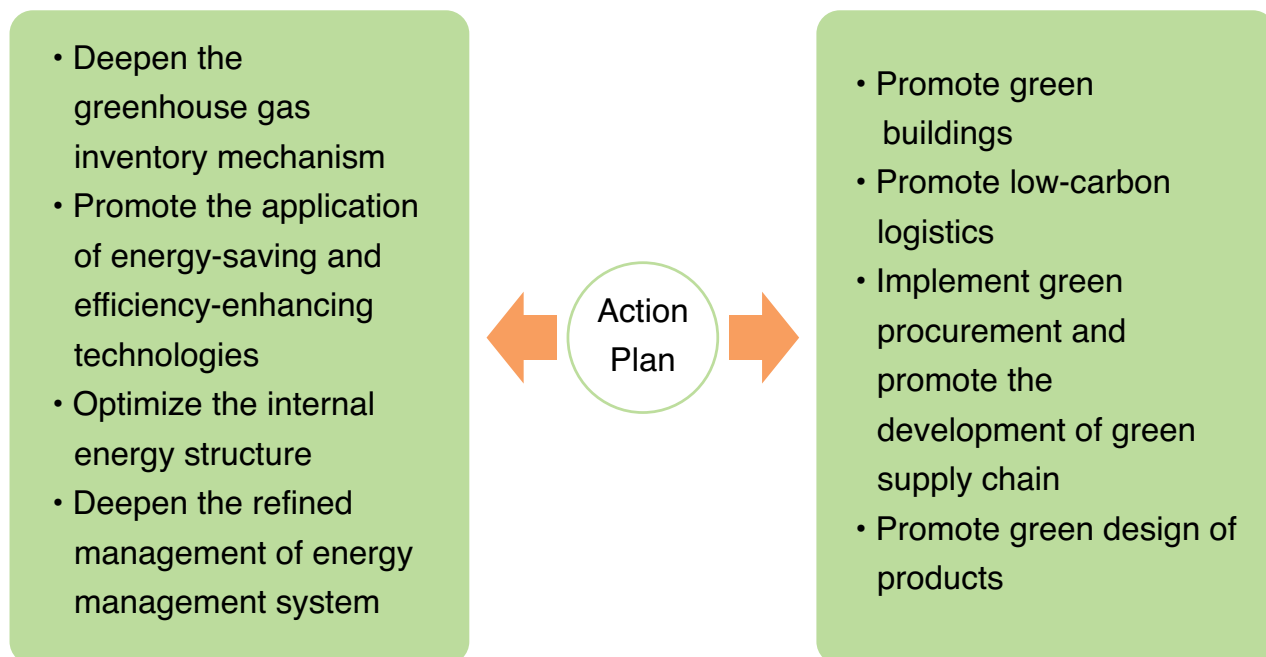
• Deepen the greenhouse gas inventory mechanism
• Promote the application of energy-saving and efficiency-enhancing technologies
• Optimize the internal energy structure
• Deepen the refined management of energy management system

Action Plan

• Promote green buildings
• Promote low-carbon logistics
• Implement green procurement and promote the development of green supply chain
• Promote green design of products